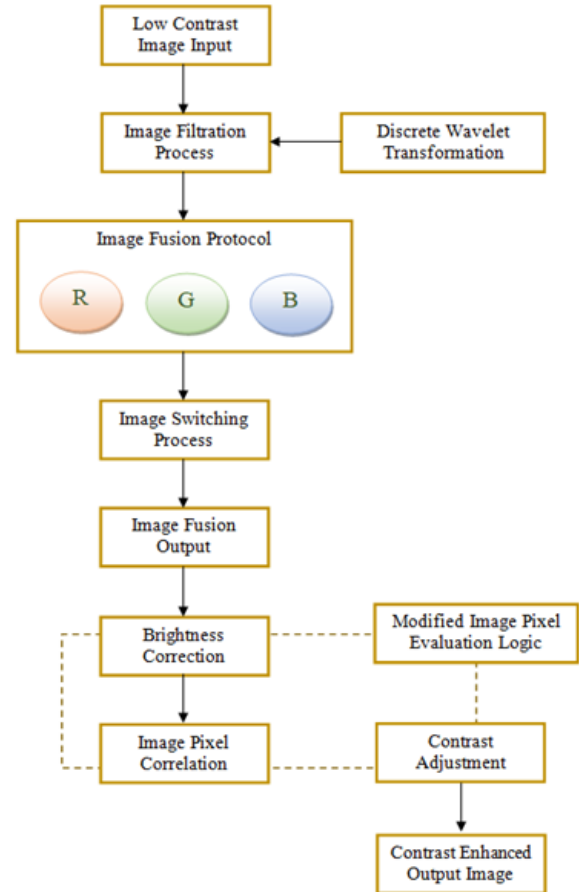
Low Contrast Image Input

Image Filtration Process

Discrete Wavelet Transformation

Image Fusion Protocol

R

G

B

Image Switching Process

Image Fusion Output

Brightness Correction

Modified Image Pixel Evaluation Logic

Image Pixel Correlation

Contrast Adjustment

Contrast Enhanced Output Image